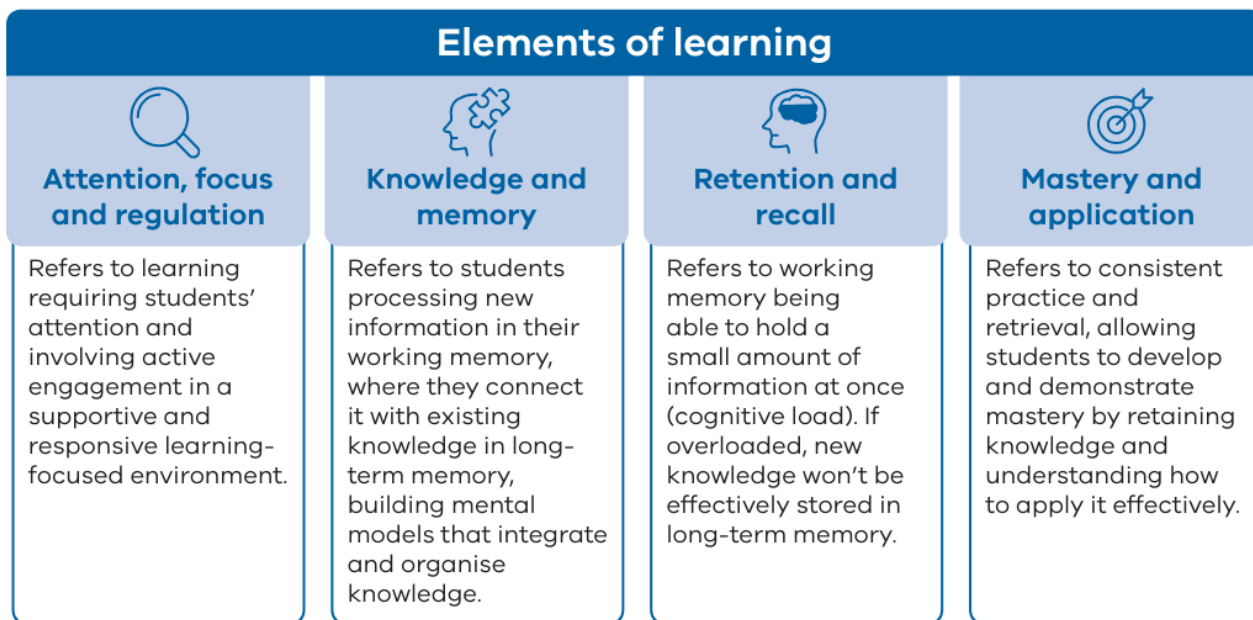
Elements of learning

Attention, focus and regulation

Refers to learning requiring students' attention and involving active engagement in a supportive and responsive learning-focused environment.

Knowledge and memory

Refers to students processing new information in their working memory, where they connect it with existing knowledge in long-term memory, building mental models that integrate and organise knowledge.

Retention and recall

Refers to working memory being able to hold a small amount of information at once (cognitive load). If overloaded, new knowledge won't be effectively stored in long-term memory.

Mastery and application

Refers to consistent practice and retrieval, allowing students to develop and demonstrate mastery by retaining knowledge and understanding how to apply it effectively.